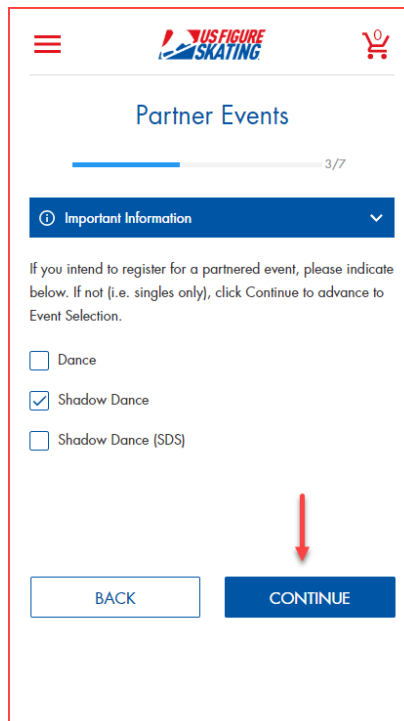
US FIGURE SKATING

0

Partner Events

3/7

Important Information

If you intend to register for a partnered event, please indicate below. If not (i.e. singles only), click Continue to advance to Event Selection.

Dance

Shadow Dance

Shadow Dance (SDS)

BACK

CONTINUE